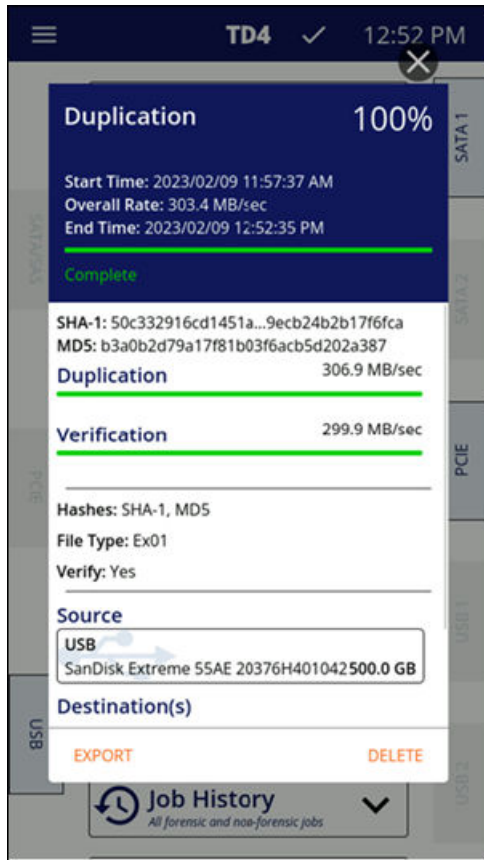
TD4 12:52 PM

Duplication 100%

Start Time: 2023/02/09 11:57:37 AM
Overall Rate: 303.4 MB/sec
End Time: 2023/02/09 12:52:35 PM

Complete

SHA-1: 50c332916cd1451a...9ecb24b2b17f6fca
MD5: b3a0b2d79a17f81b03f6acb5d202a387

Duplication 306.9 MB/sec

Verification 299.9 MB/sec

Hashes: SHA-1, MD5
File Type: Ex01
Verify: Yes

Source
USB
SanDisk Extreme 55AE 20376H401042 500.0 GB

Destination(s)

EXPORT DELETE

SATA 1
SATA/SAS
SATA 2
PCIE
PCIE
USB 1
USB
USB 2

Job History
All forensic and non-forensic jobs